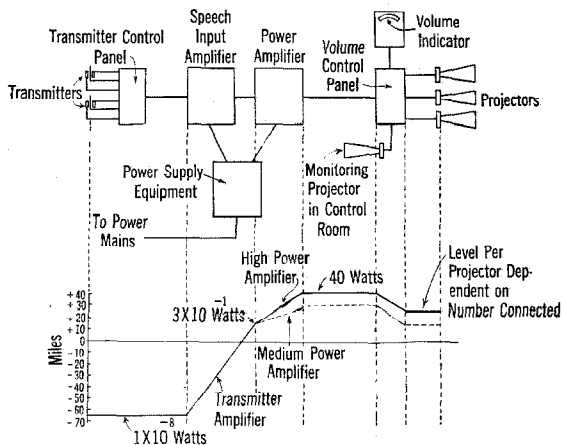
Transmitter Control Panel

Speech Input Amplifier

Power Amplifier

Volume Indicator

Transmitters

Volume Control Panel

Projectors

Power Supply Equipment

To Power Mains

Monitoring Projector in Control Room

High Power Amplifier

40 Watts

Level Per Projector Dependent on Number Connected

$3X10^{-1}$ Watts

Medium Power Amplifier

Miles

+40
+30
+20
+10
0
-10
-20
-30
-40
-50
-60
-70

Transmitter Amplifier

$1X10^{-8}$ Watts